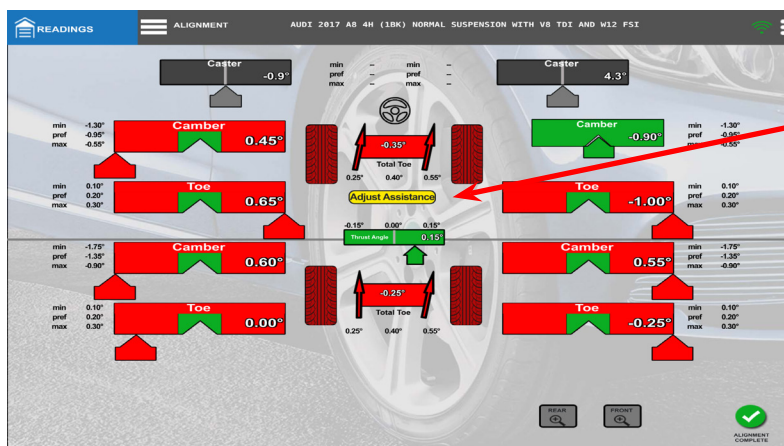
READINGS

ALIGNMENT

AUDI 2017 A8 4H (18K) NORMAL SUSPENSION WITH V8 TDI AND W12 FSI

Caster -0.9°

min – min –
pref – pref –
max – max –

Caster 4.3°

min -1.30°
pref -0.95°
max -0.55°

Camber 0.45°

-0.35°
Total Toe
0.25° 0.40° 0.55°

Camber -0.90°

min -1.30°
pref -0.95°
max -0.55°

min 0.10°
pref 0.20°
max 0.30°

Toe 0.65°

Adjust Assistance

Toe -1.00°

min 0.10°
pref 0.20°
max 0.30°

-0.15° 0.00° 0.15°
Thrust Angle 0.15°

min -1.75°
pref -1.35°
max -0.90°

Camber 0.60°

Camber 0.55°

min -1.75°
pref -1.35°
max -0.90°

min 0.10°
pref 0.20°
max 0.30°

Toe 0.00°

-0.25°
Total Toe
0.25° 0.40° 0.55°

Toe -0.25°

min 0.10°
pref 0.20°
max 0.30°

REAR

FRONT

ALIGNMENT COMPLETE